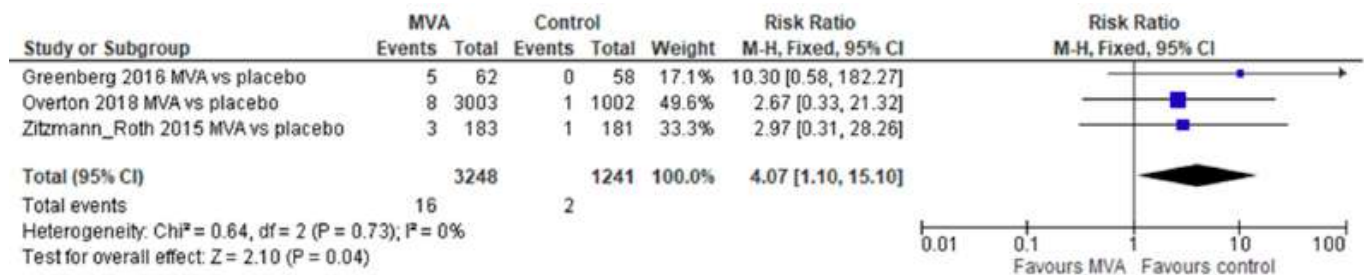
| Study or Subgroup | MVA Events | MVA Total | Control Events | Control Total | Weight | Risk Ratio M-H, Fixed, 95% CI |
|---|---|---|---|---|---|---|
| Greenberg 2016 MVA vs placebo | 5 | 62 | 0 | 58 | 17.1% | 10.30 [0.58, 182.27] |
| Overton 2018 MVA vs placebo | 8 | 3003 | 1 | 1002 | 49.6% | 2.67 [0.33, 21.32] |
| Zitzmann_Roth 2015 MVA vs placebo | 3 | 183 | 1 | 181 | 33.3% | 2.97 [0.31, 28.26] |
| Total (95% CI) | | 3248 | | 1241 | 100.0% | 4.07 [1.10, 15.10] |
| Total events | 16 | | 2 | | | |

Heterogeneity: Chi² = 0.64, df = 2 (P = 0.73); I² = 0%
Test for overall effect: Z = 2.10 (P = 0.04)

Risk Ratio
M-H, Fixed, 95% CI

0.01 0.1 1 10 100
Favours MVA Favours control